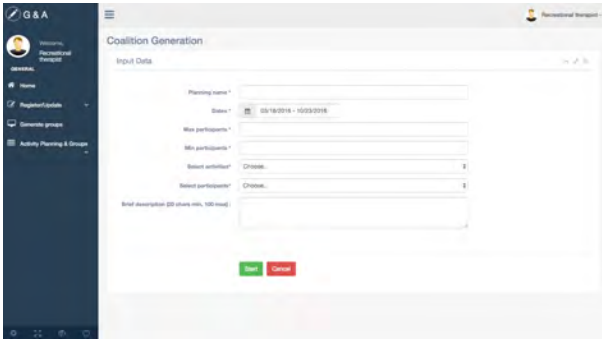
G&A

Welcome,
Recreational therapist

GENERAL

Home

Register/Update

Generate groups

Activity Planning & Groups

Recreational therapist

Coalition Generation

Input Data

Planning name *

Dates * 03/18/2018 - 10/23/2018

Max participants *

Min participants *

Select activities* Choose..

Select participants* Choose..

Brief description (20 chars min, 100 max) :

Start Cancel